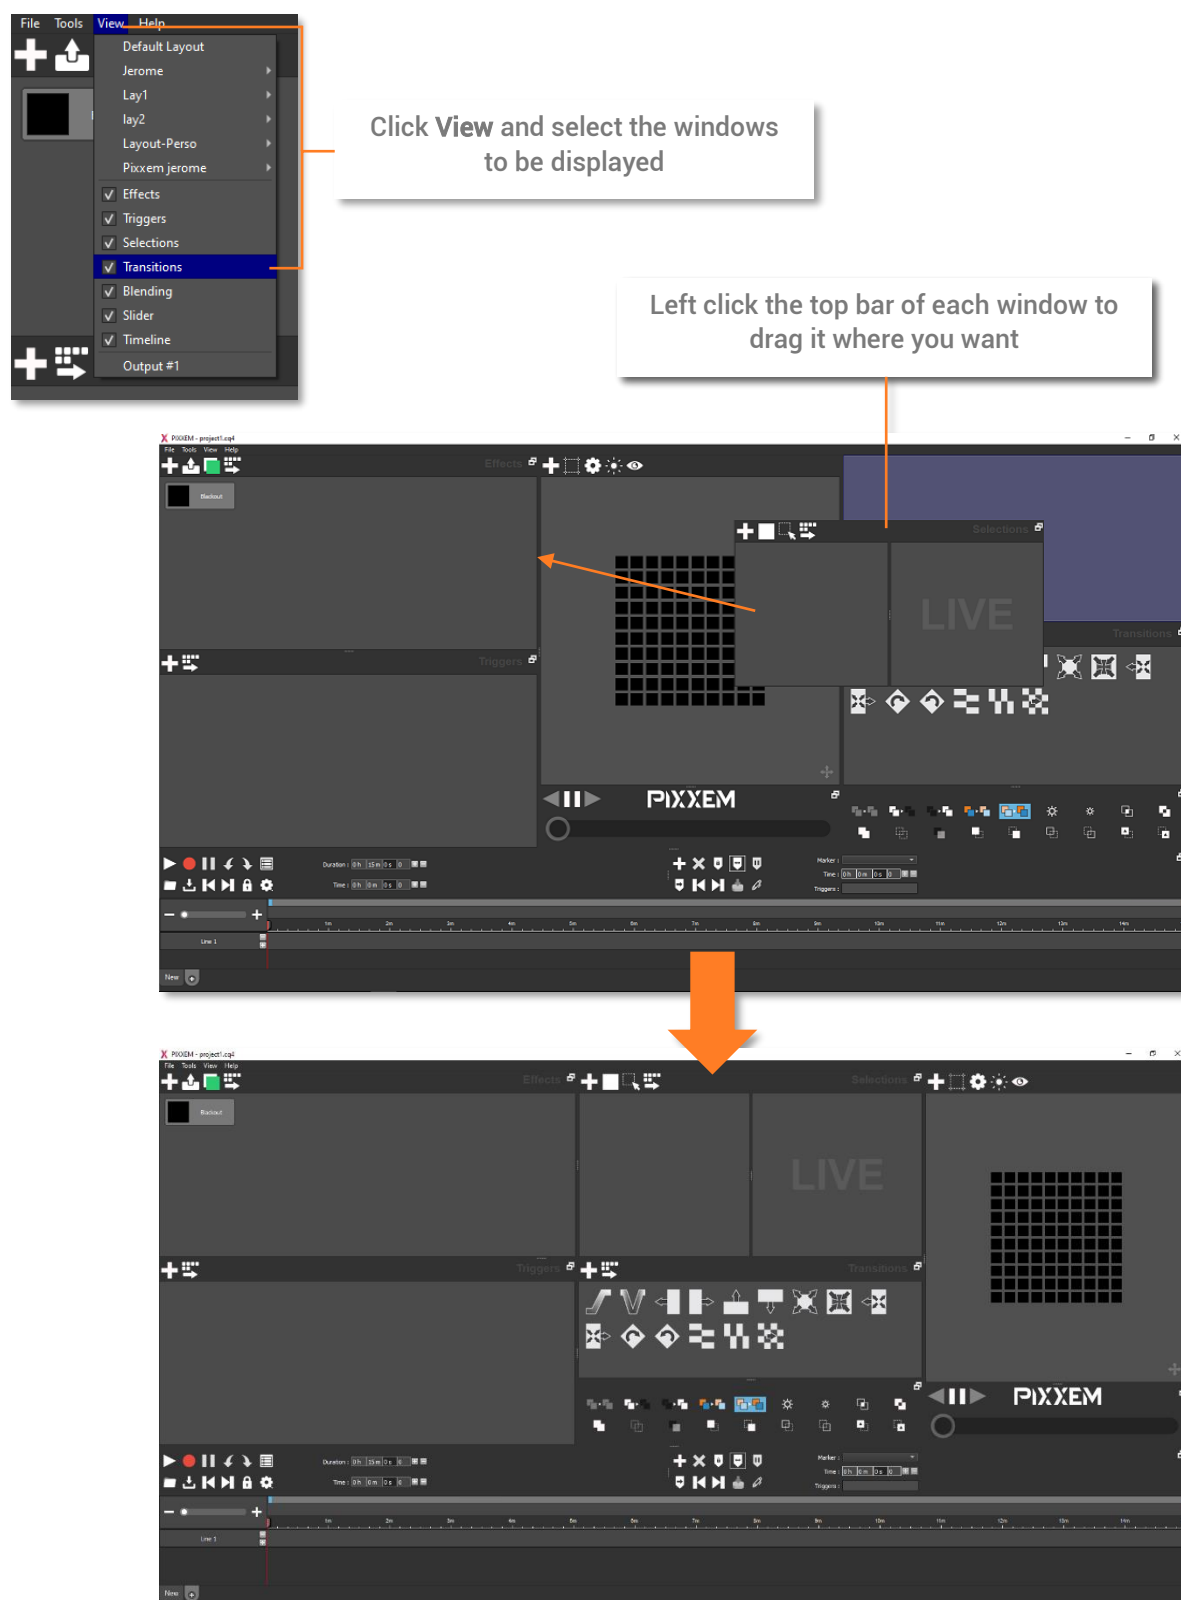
File Tools View Help

Default Layout
Jerome
Lay1
lay2
Layout-Perso
Pixxem jerome
Effects
Triggers
Selections
Transitions
Blending
Slider
Timeline
Output #1

Click View and select the windows to be displayed

Left click the top bar of each window to drag it where you want

PIXXEM - project1.cq4
File Tools View Help
Effects
Blackout
Selections
LIVE
Transitions
Triggers
PIXXEM
Duration : 0h 15m 0s 0
Time : 0h 0m 0s 0
Marker :
Time : 0h 0m 0s 0
Triggers :
Line 1
New

PIXXEM - project1.cq4
File Tools View Help
Effects
Selections
Blackout
LIVE
Triggers
Transitions
PIXXEM
Duration : 0h 15m 0s 0
Time : 0h 0m 0s 0
Marker :
Time : 0h 0m 0s 0
Triggers :
Line 1
New